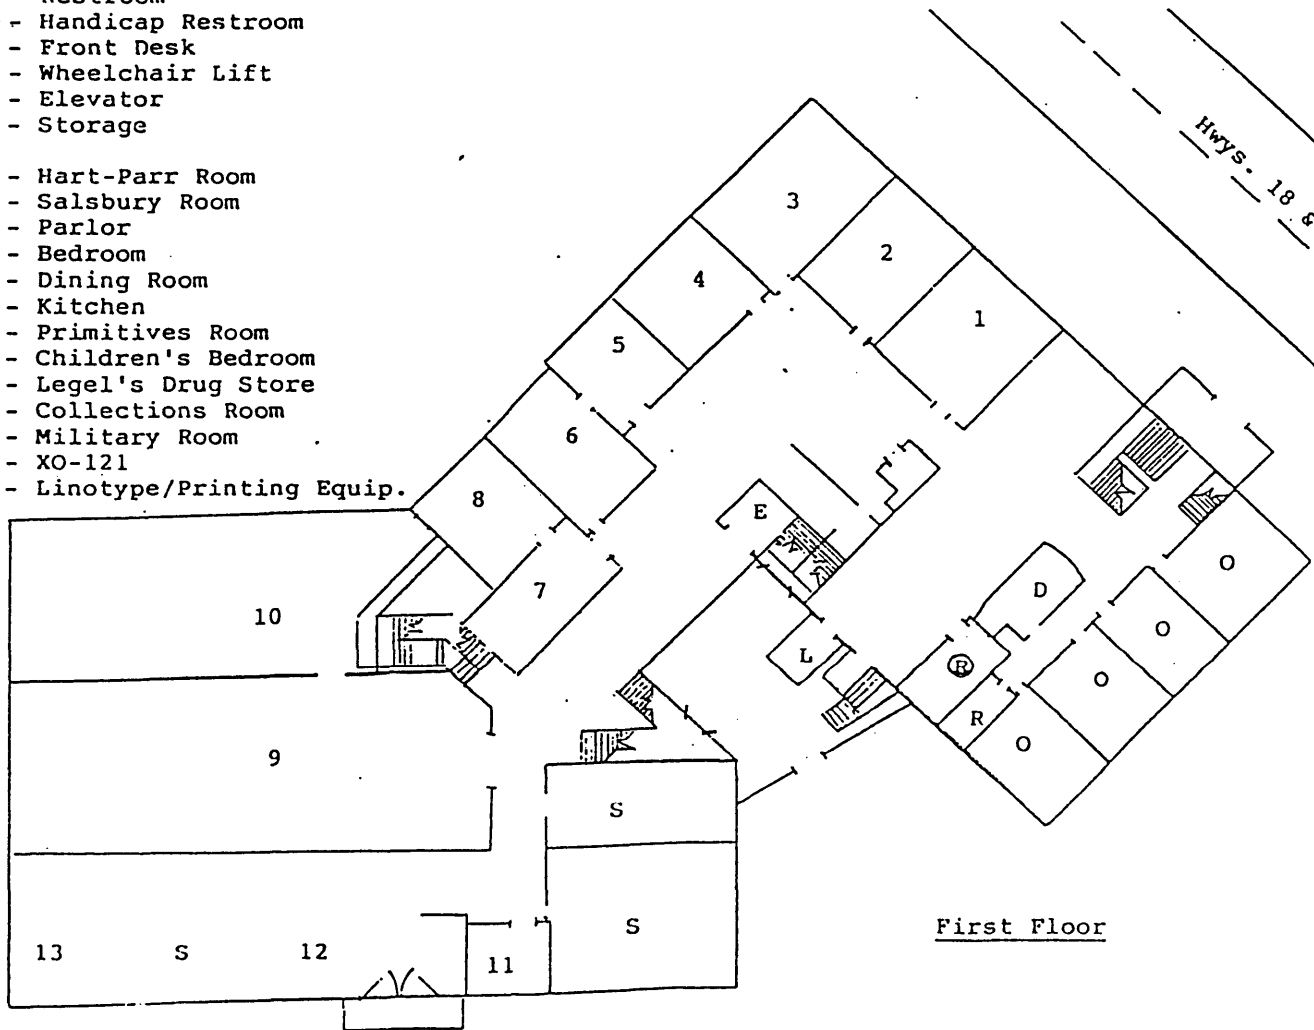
- Restroom
- Handicap Restroom
- Front Desk
- Wheelchair Lift
- Elevator
- Storage

- Hart-Parr Room
- Salsbury Room
- Parlor
- Bedroom
- Dining Room
- Kitchen
- Primitives Room
- Children's Bedroom
- Legel's Drug Store
- Collections Room
- Military Room
- XO-121
- Linotype/Printing Equip.

Hwys. 18 &

3
2
4
1
5
6
8
E
7
10
O
D
O
L
R
O
R
O
9
S
S
13
S
12
11

First Floor